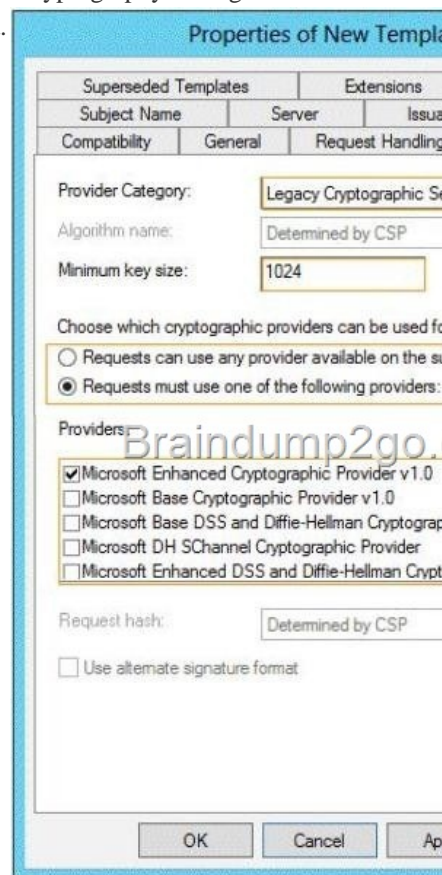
Properties of New Templa

Superseded Templates | Extensions
Subject Name | Server | Issua
Compatibility | General | Request Handling

Provider Category: Legacy Cryptographic Se
Algorithm name: Determined by CSP
Minimum key size: 1024

Choose which cryptographic providers can be used fo
Requests can use any provider available on the su
Requests must use one of the following providers:

Providers

Braindump2go.

Microsoft Enhanced Cryptographic Provider v1.0
Microsoft Base Cryptographic Provider v1.0
Microsoft Base DSS and Diffie-Hellman Cryptograp
Microsoft DH SChannel Cryptographic Provider
Microsoft Enhanced DSS and Diffie-Hellman Crypt

Request hash: Determined by CSP

Use alternate signature format

OK Cancel Ap